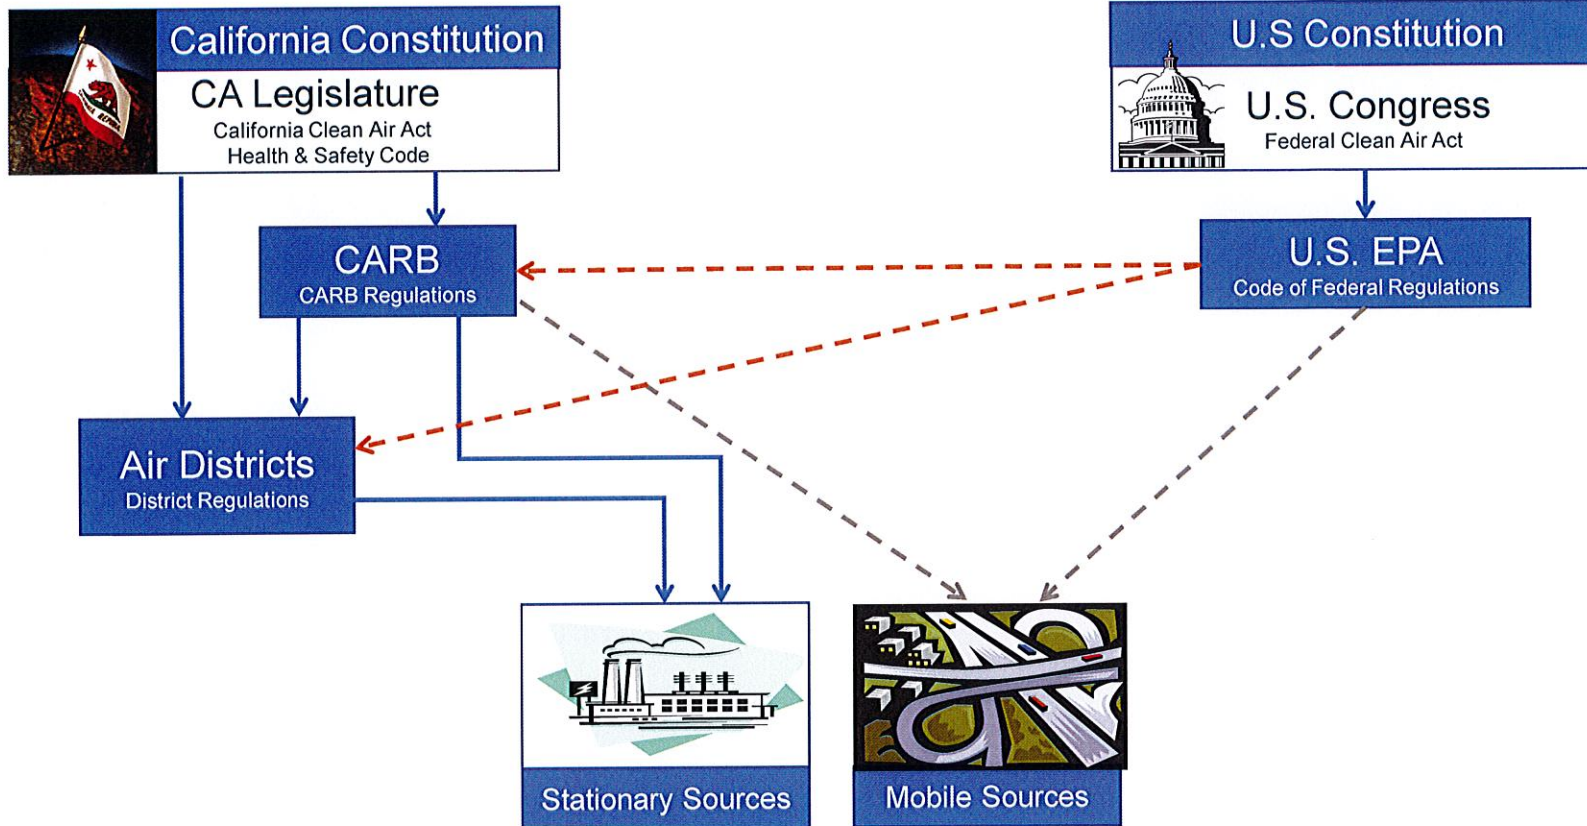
California Constitution

CA Legislature
California Clean Air Act
Health & Safety Code

U.S Constitution

U.S. Congress
Federal Clean Air Act

CARB
CARB Regulations

U.S. EPA
Code of Federal Regulations

Air Districts
District Regulations

Stationary Sources

Mobile Sources